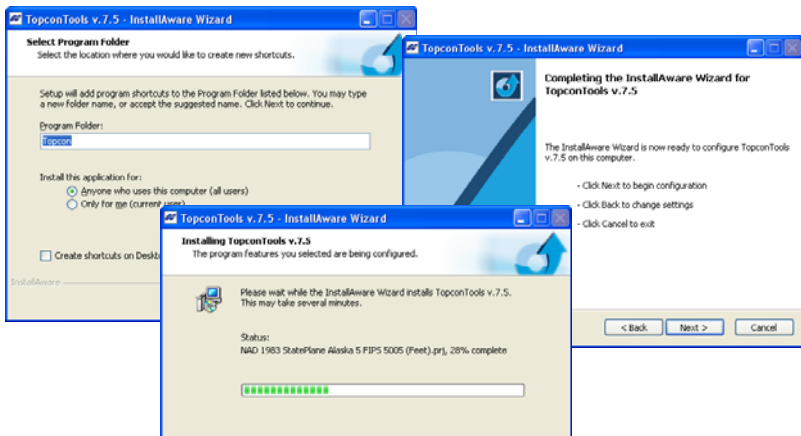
TopconTools v.7.5 - InstallAware Wizard

Select Program Folder
Select the location where you would like to create new shortcuts.

Setup will add program shortcuts to the Program Folder listed below. You may type a new folder name, or accept the suggested name. Click Next to continue.

Program Folder:
Topcon

Install this application for:
Anyone who uses this computer (all users)
Only for me (current user)

Create shortcuts on Deskt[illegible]

InstallAware

TopconTools v.7.5 - InstallAware Wizard

Completing the InstallAware Wizard for TopconTools v.7.5

The InstallAware Wizard is now ready to configure TopconTools v.7.5 on this computer.

- Click Next to begin configuration
- Click Back to change settings
- Click Cancel to exit

< Back
Next >
Cancel

TopconTools v.7.5 - InstallAware Wizard

Installing TopconTools v.7.5
The program features you selected are being configured.

Please wait while the InstallAware Wizard installs TopconTools v.7.5. This may take several minutes.

Status:
NAD 1983 StatePlane Alaska 5 FIPS 5005 (Feet).prj, 28% complete